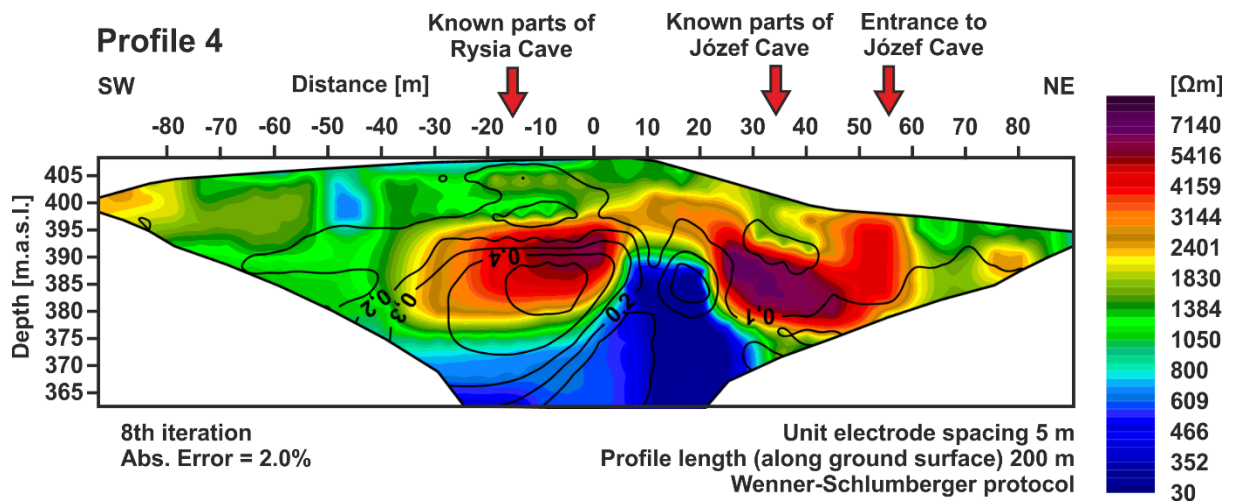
Profile 4

Known parts of Rysia Cave

Known parts of Józef Cave

Entrance to Józef Cave

SW

Distance [m]

NE

-80 -70 -60 -50 -40 -30 -20 -10 0 10 20 30 40 50 60 70 80

Depth [m.a.s.l.]

405
400
395
390
385
380
375
370
365

0.4
0.3
0.2
0.2
0.1

[Ωm]
7140
5416
4159
3144
2401
1830
1384
1050
800
609
466
352
30

8th iteration
Abs. Error = 2.0%

Unit electrode spacing 5 m
Profile length (along ground surface) 200 m
Wenner-Schlumberger protocol